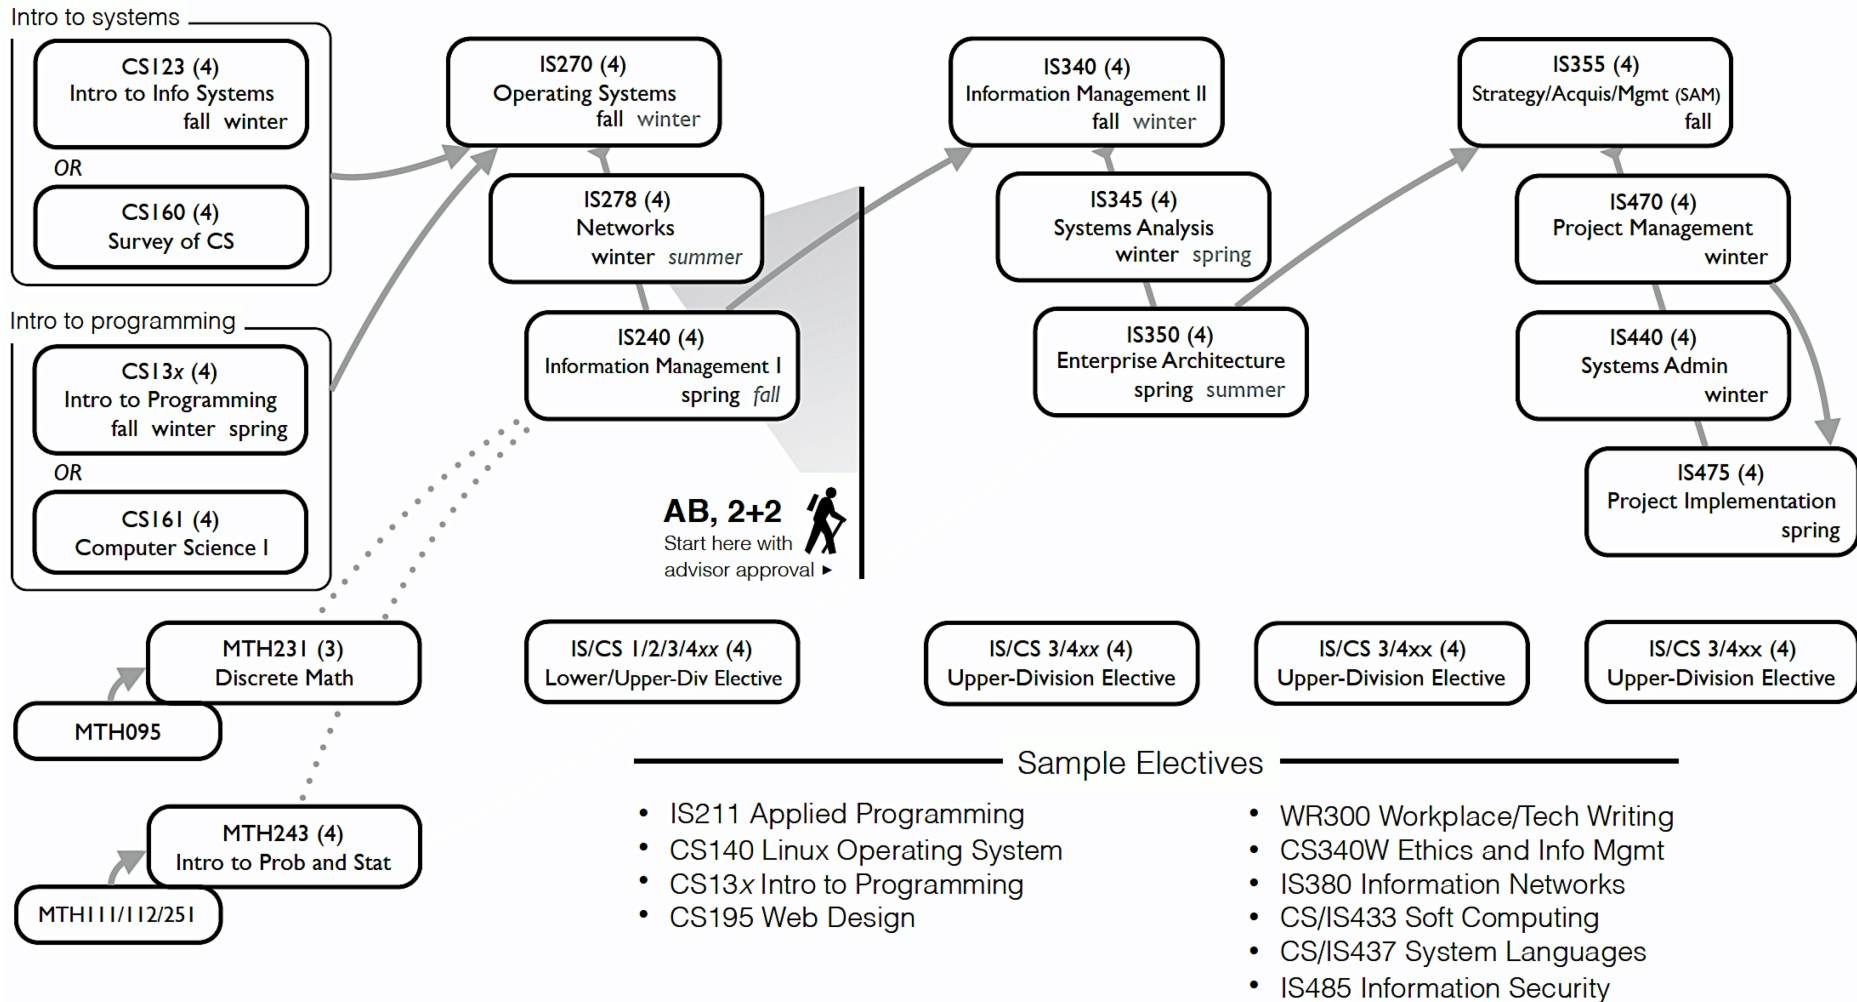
Intro to systems

CS123 (4)
Intro to Info Systems
fall winter

OR

CS160 (4)
Survey of CS

Intro to programming

CS13x (4)
Intro to Programming
fall winter spring

OR

CS161 (4)
Computer Science I

IS270 (4)
Operating Systems
fall winter

IS278 (4)
Networks
winter summer

IS240 (4)
Information Management I
spring fall

AB, 2+2
Start here with advisor approval ▸

IS340 (4)
Information Management II
fall winter

IS345 (4)
Systems Analysis
winter spring

IS350 (4)
Enterprise Architecture
spring summer

IS355 (4)
Strategy/Acquis/Mgmt (SAM)
fall

IS470 (4)
Project Management
winter

IS440 (4)
Systems Admin
winter

IS475 (4)
Project Implementation
spring

MTH231 (3)
Discrete Math

MTH095

MTH243 (4)
Intro to Prob and Stat

MTH111/112/251

IS/CS 1/2/3/4xx (4)
Lower/Upper-Div Elective

IS/CS 3/4xx (4)
Upper-Division Elective

IS/CS 3/4xx (4)
Upper-Division Elective

IS/CS 3/4xx (4)
Upper-Division Elective

Sample Electives

• IS211 Applied Programming
• CS140 Linux Operating System
• CS13x Intro to Programming
• CS195 Web Design

• WR300 Workplace/Tech Writing
• CS340W Ethics and Info Mgmt
• IS380 Information Networks
• CS/IS433 Soft Computing
• CS/IS437 System Languages
• IS485 Information Security